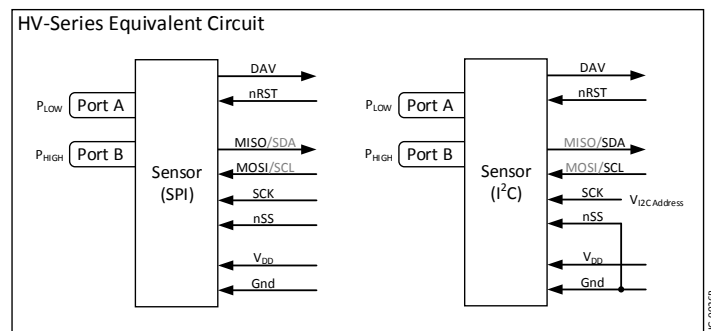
HV-Series Equivalent Circuit

$P_{LOW}$ Port A
$P_{HIGH}$ Port B
Sensor (SPI)
DAV
nRST
MISO/SDA
MOSI/SCL
SCK
nSS
$V_{DD}$
Gnd

$P_{LOW}$ Port A
$P_{HIGH}$ Port B
Sensor ($I^2C$)
DAV
nRST
MISO/SDA
MOSI/SCL
SCK
$V_{I2C Address}$
nSS
$V_{DD}$
Gnd

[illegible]